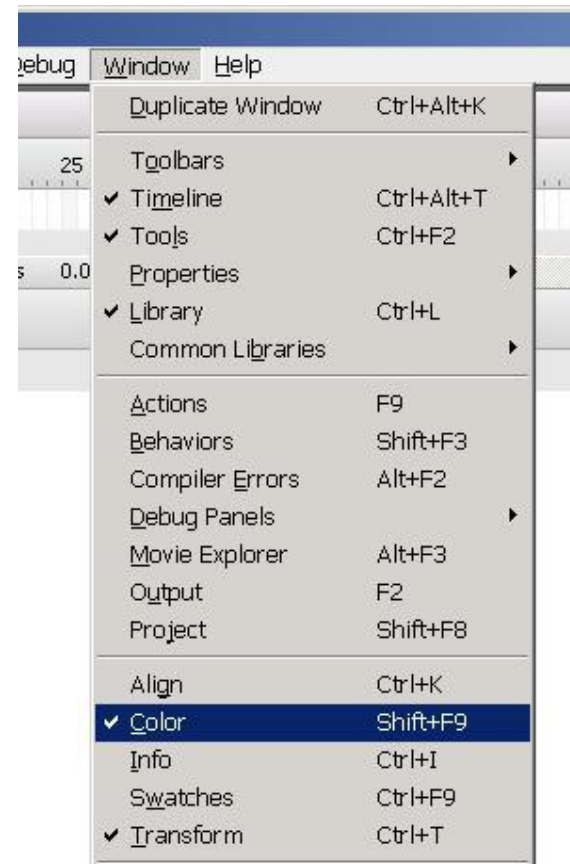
ebug Window Help

25

s 0.0

Duplicate Window Ctrl+Alt+K

Toolbars
✔ Timeline Ctrl+Alt+T
✔ Tools Ctrl+F2
Properties
✔ Library Ctrl+L
Common Libraries

Actions F9
Behaviors Shift+F3
Compiler Errors Alt+F2
Debug Panels
Movie Explorer Alt+F3
Output F2
Project Shift+F8

Align Ctrl+K
✔ Color Shift+F9
Info Ctrl+I
Swatches Ctrl+F9
✔ Transform Ctrl+T